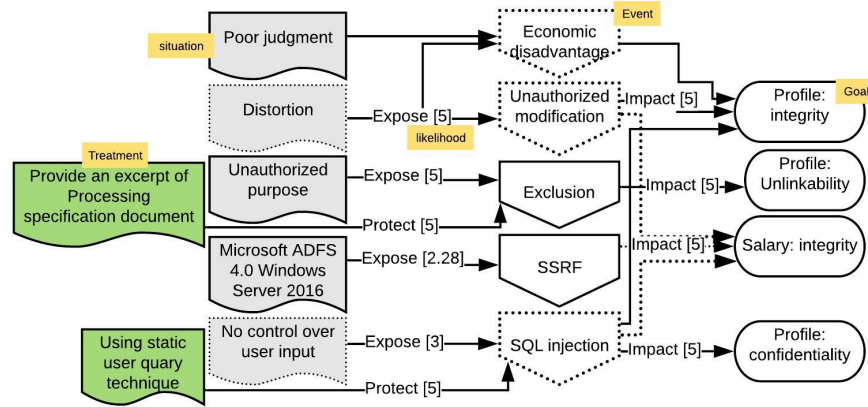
situation

Poor judgment

Event

Economic disadvantage

Distortion

Expose [5]

likelihood

Unauthorized modification

Impact [5]

Goal

Profile: integrity

Treatment

Provide an excerpt of Processing specification document

Unauthorized purpose

Expose [5]

Exclusion

Impact [5]

Profile: Unlinkability

Protect [5]

Microsoft ADFS 4.0 Windows Server 2016

Expose [2.28]

SSRF

Impact [5]

Salary: integrity

Using static user quary technique

No control over user input

Expose [3]

SQL injection

Impact [5]

Profile: confidentiality

Protect [5]